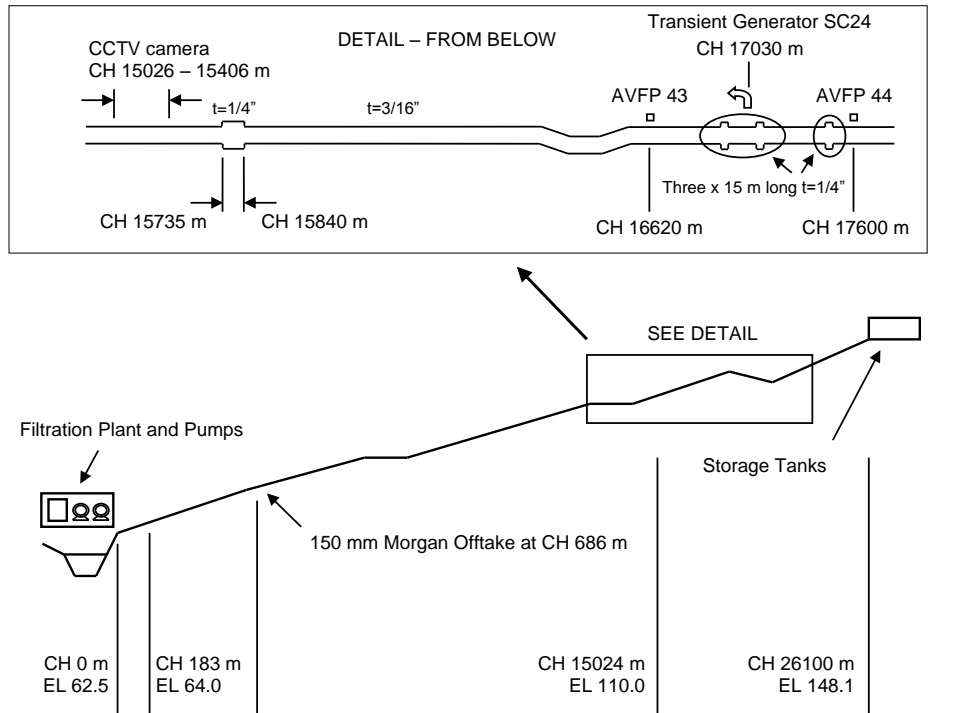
DETAIL – FROM BELOW

Transient Generator SC24
CH 17030 m

CCTV camera
CH 15026 – 15406 m

t=1/4"

t=3/16"

AVFP 43

AVFP 44

Three x 15 m long t=1/4"

CH 15735 m

CH 15840 m

CH 16620 m

CH 17600 m

SEE DETAIL

Filtration Plant and Pumps

Storage Tanks

150 mm Morgan Offtake at CH 686 m

CH 0 m
EL 62.5

CH 183 m
EL 64.0

CH 15024 m
EL 110.0

CH 26100 m
EL 148.1